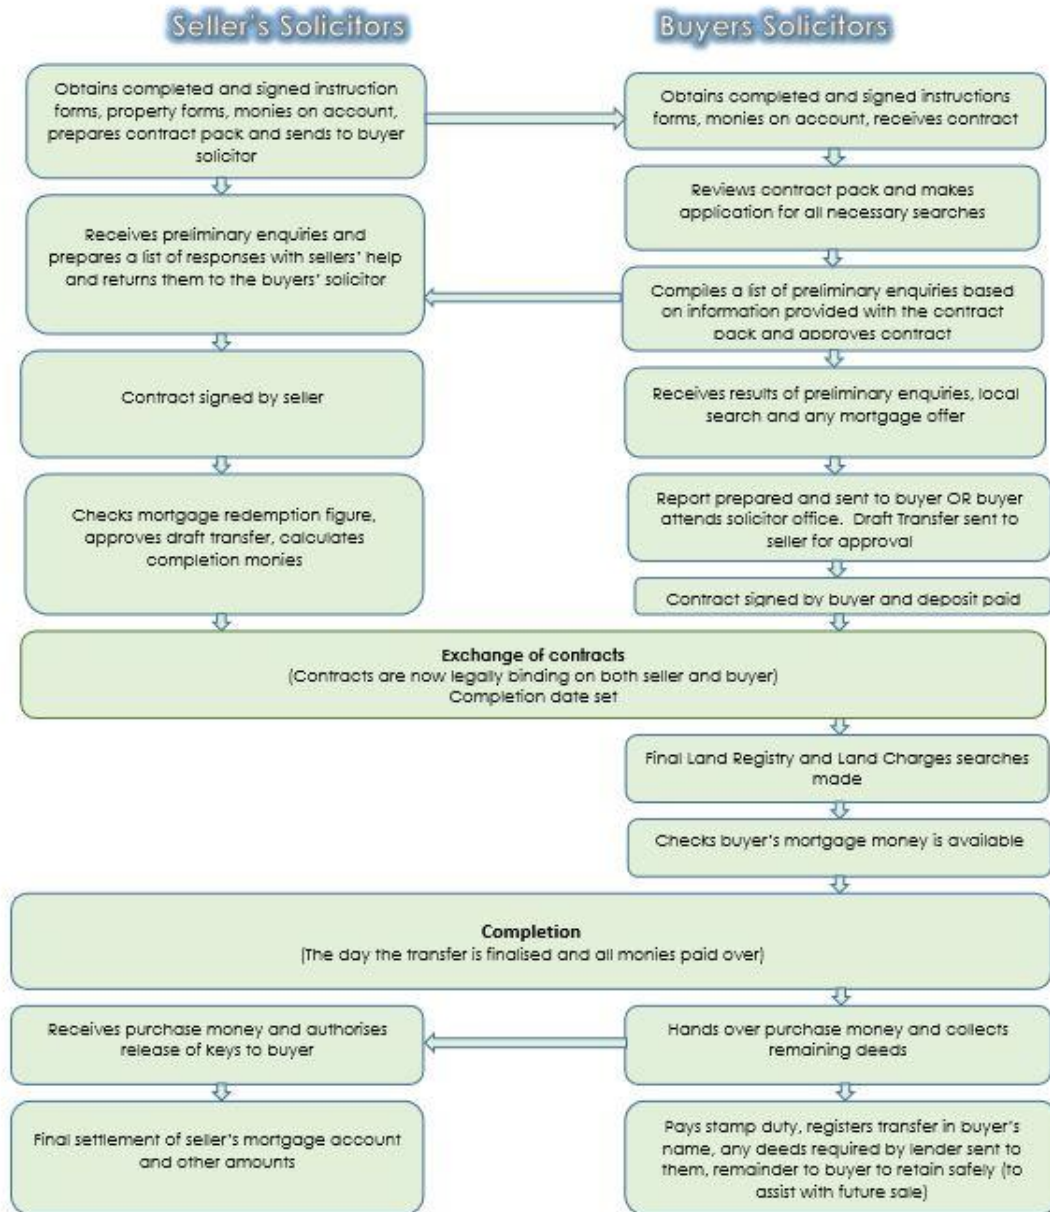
Seller's Solicitors

Buyers Solicitors

Obtains completed and signed instruction forms, property forms, monies on account, prepares contract pack and sends to buyer solicitor

Obtains completed and signed instructions forms, monies on account, receives contract

Reviews contract pack and makes application for all necessary searches

Receives preliminary enquiries and prepares a list of responses with sellers' help and returns them to the buyers' solicitor

Compiles a list of preliminary enquiries based on information provided with the contract pack and approves contract

Contract signed by seller

Receives results of preliminary enquiries, local search and any mortgage offer

Checks mortgage redemption figure, approves draft transfer, calculates completion monies

Report prepared and sent to buyer OR buyer attends solicitor office. Draft Transfer sent to seller for approval

Contract signed by buyer and deposit paid

Exchange of contracts
(Contracts are now legally binding on both seller and buyer)
Completion date set

Final Land Registry and Land Charges searches made

Checks buyer's mortgage money is available

Completion
(The day the transfer is finalised and all monies paid over)

Receives purchase money and authorises release of keys to buyer

Hands over purchase money and collects remaining deeds

Final settlement of seller's mortgage account and other amounts

Pays stamp duty, registers transfer in buyer's name, any deeds required by lender sent to them, remainder to buyer to retain safely (to assist with future sale)